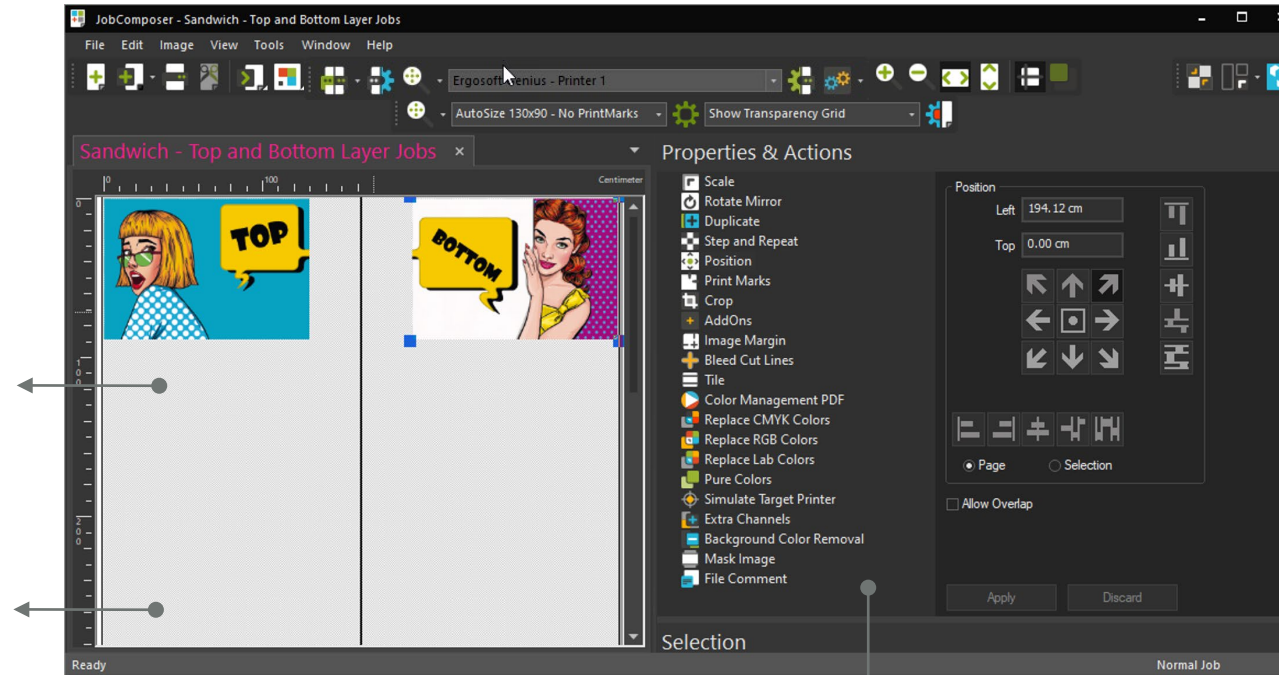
JobComposer - Sandwich - Top and Bottom Layer Jobs

File Edit Image View Tools Window Help

Ergosoft Genius - Printer 1

AutoSize 130x90 - No PrintMarks

Show Transparency Grid

Sandwich - Top and Bottom Layer Jobs ×

Centimeter

0 100

0

1 0 0

2 0 0

TOP

BOTTOM

Properties & Actions

Scale
Rotate Mirror
Duplicate
Step and Repeat
Position
Print Marks
Crop
AddOns
Image Margin
Bleed Cut Lines
Tile
Color Management PDF
Replace CMYK Colors
Replace RGB Colors
Replace Lab Colors
Pure Colors
Simulate Target Printer
Extra Channels
Background Color Removal
Mask Image
File Comment

Position

Left 194.12 cm

Top 0.00 cm

Page Selection

Allow Overlap

Apply Discard

Selection

Ready

Normal Job